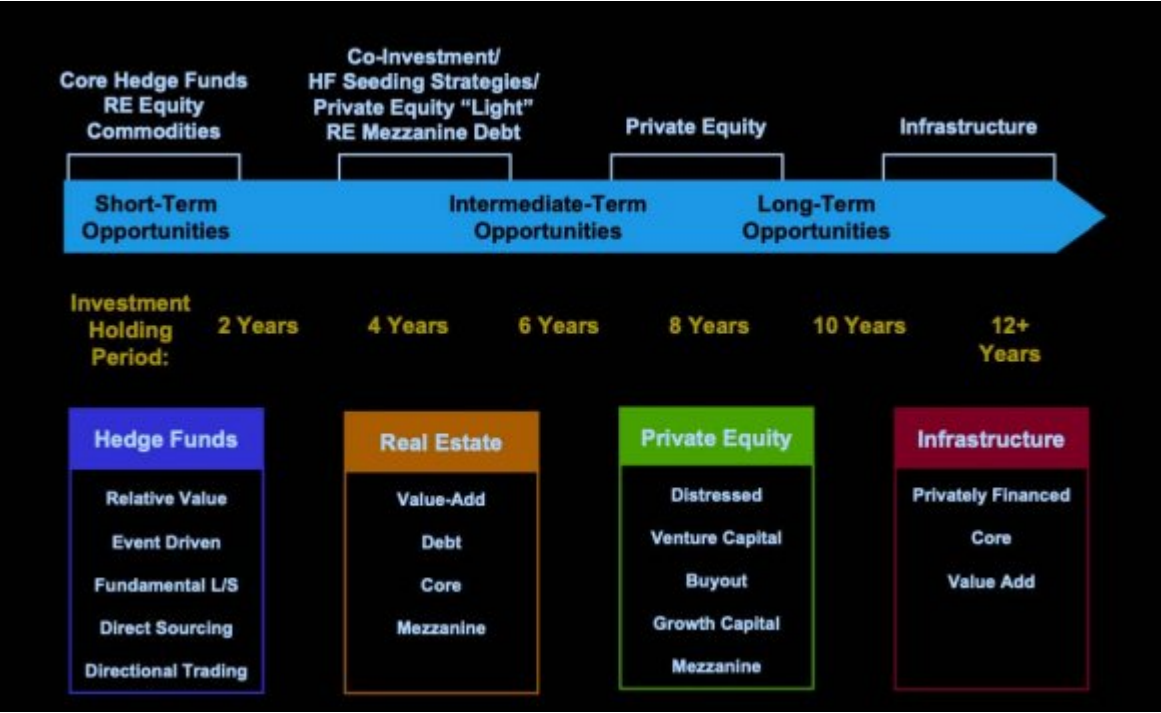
Core Hedge Funds
RE Equity
Commodities

Co-Investment/
HF Seeding Strategies/
Private Equity "Light"
RE Mezzanine Debt

Private Equity

Infrastructure

Short-Term Opportunities

Intermediate-Term Opportunities

Long-Term Opportunities

Investment Holding Period:

2 Years

4 Years

6 Years

8 Years

10 Years

12+ Years

Hedge Funds
Relative Value
Event Driven
Fundamental L/S
Direct Sourcing
Directional Trading

Real Estate
Value-Add
Debt
Core
Mezzanine

Private Equity
Distressed
Venture Capital
Buyout
Growth Capital
Mezzanine

Infrastructure
Privately Financed
Core
Value Add